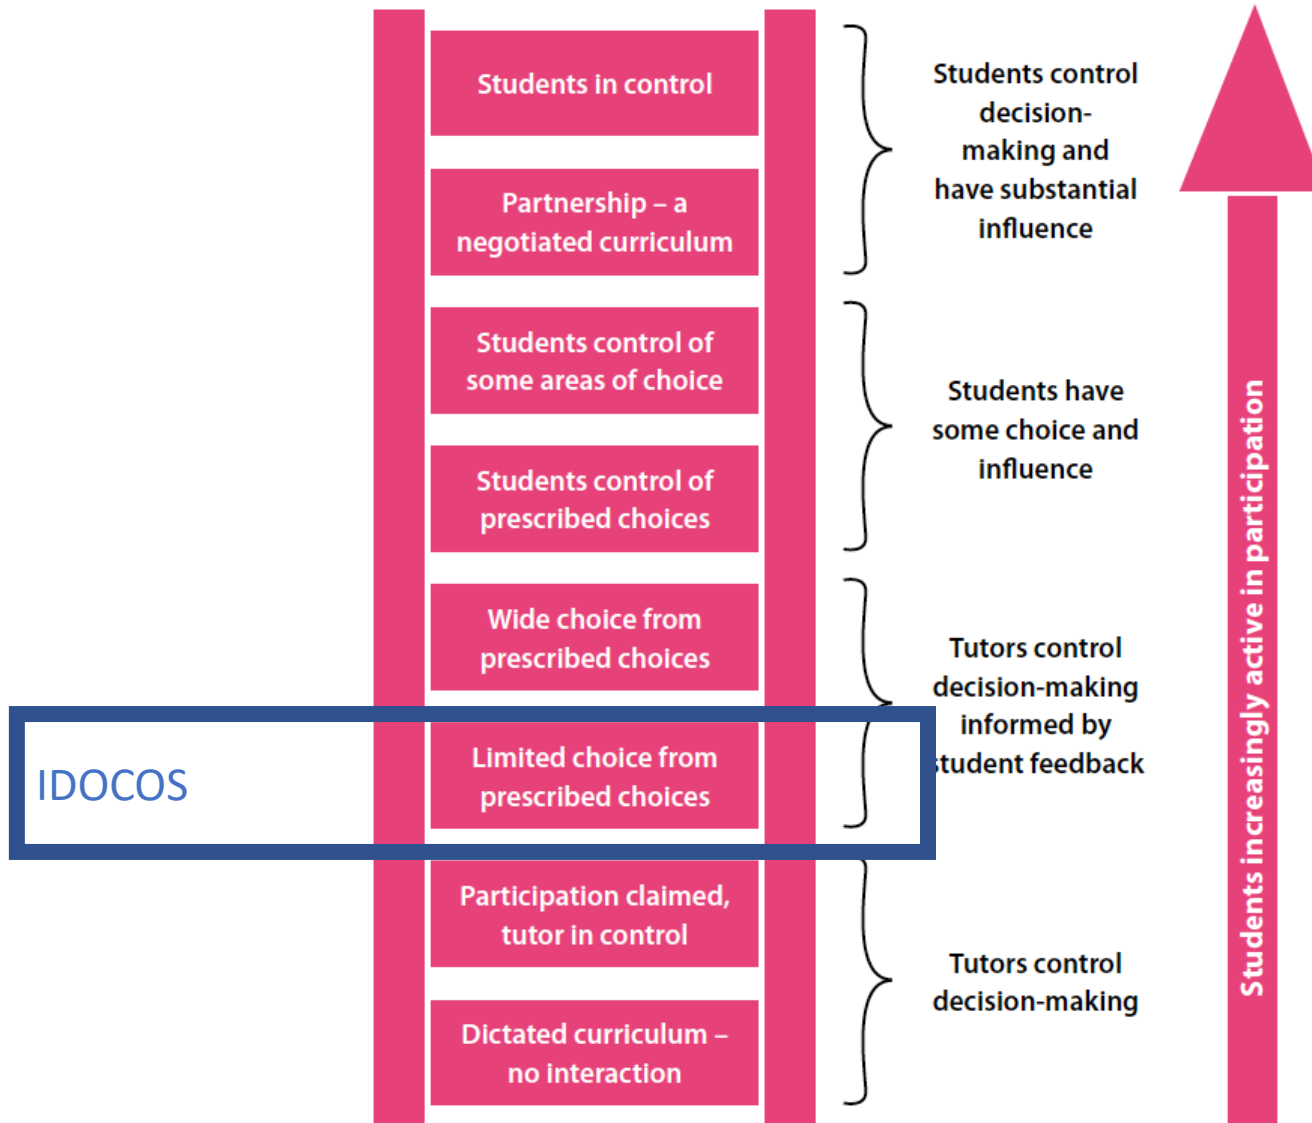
Students in control

Partnership – a negotiated curriculum

Students control of some areas of choice

Students control of prescribed choices

Wide choice from prescribed choices

IDOCOS

Limited choice from prescribed choices

Participation claimed, tutor in control

Dictated curriculum – no interaction

Students control decision-making and have substantial influence

Students have some choice and influence

Tutors control decision-making informed by student feedback

Tutors control decision-making

Students increasingly active in participation